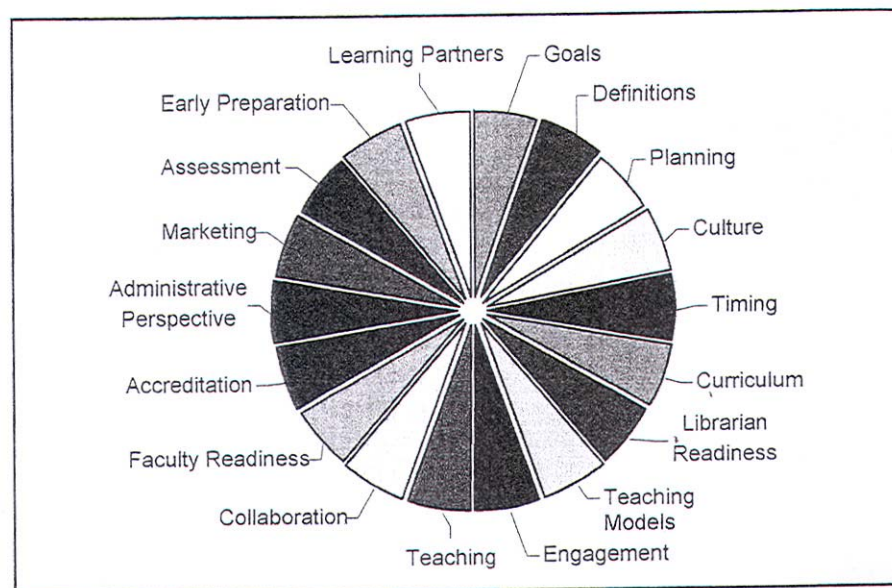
Learning Partners
Goals
Definitions
Early Preparation
Planning
Assessment
Culture
Marketing
Administrative Perspective
Timing
Curriculum
Accreditation
Librarian Readiness
Faculty Readiness
Teaching Models
Collaboration
Teaching
Engagement